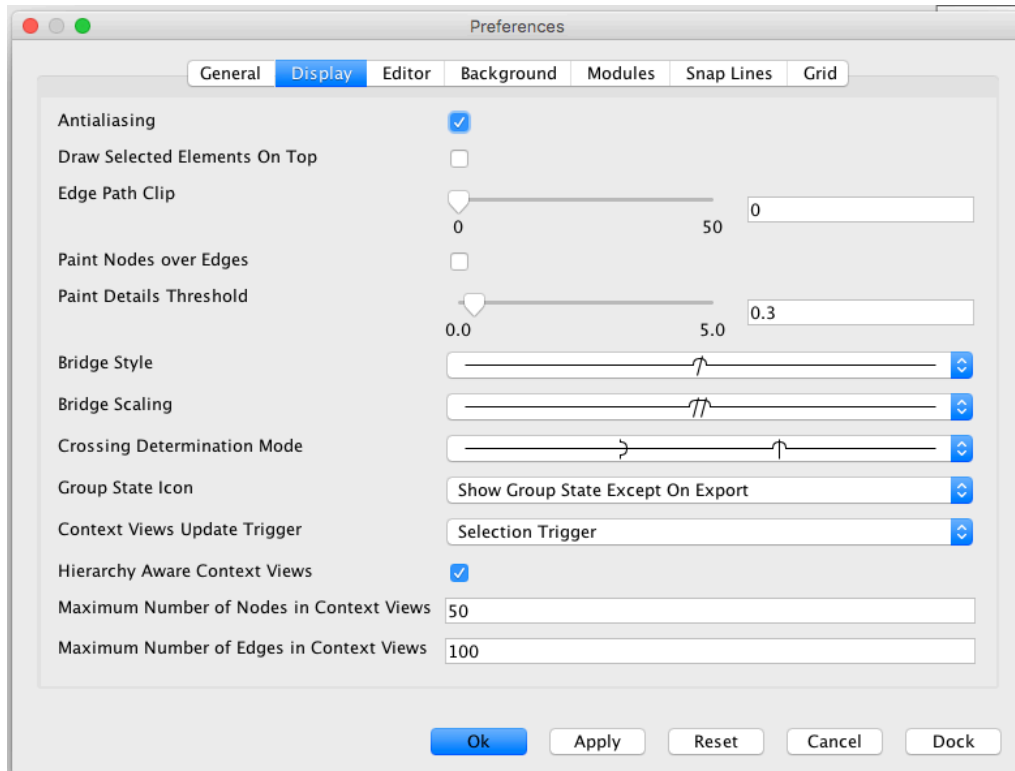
Preferences

General | Display | Editor | Background | Modules | Snap Lines | Grid

Antialiasing

Draw Selected Elements On Top

Edge Path Clip
0 50
0

Paint Nodes over Edges

Paint Details Threshold
0.0 5.0
0.3

Bridge Style

Bridge Scaling

Crossing Determination Mode

Group State Icon
Show Group State Except On Export

Context Views Update Trigger
Selection Trigger

Hierarchy Aware Context Views

Maximum Number of Nodes in Context Views
50

Maximum Number of Edges in Context Views
100

Ok Apply Reset Cancel Dock